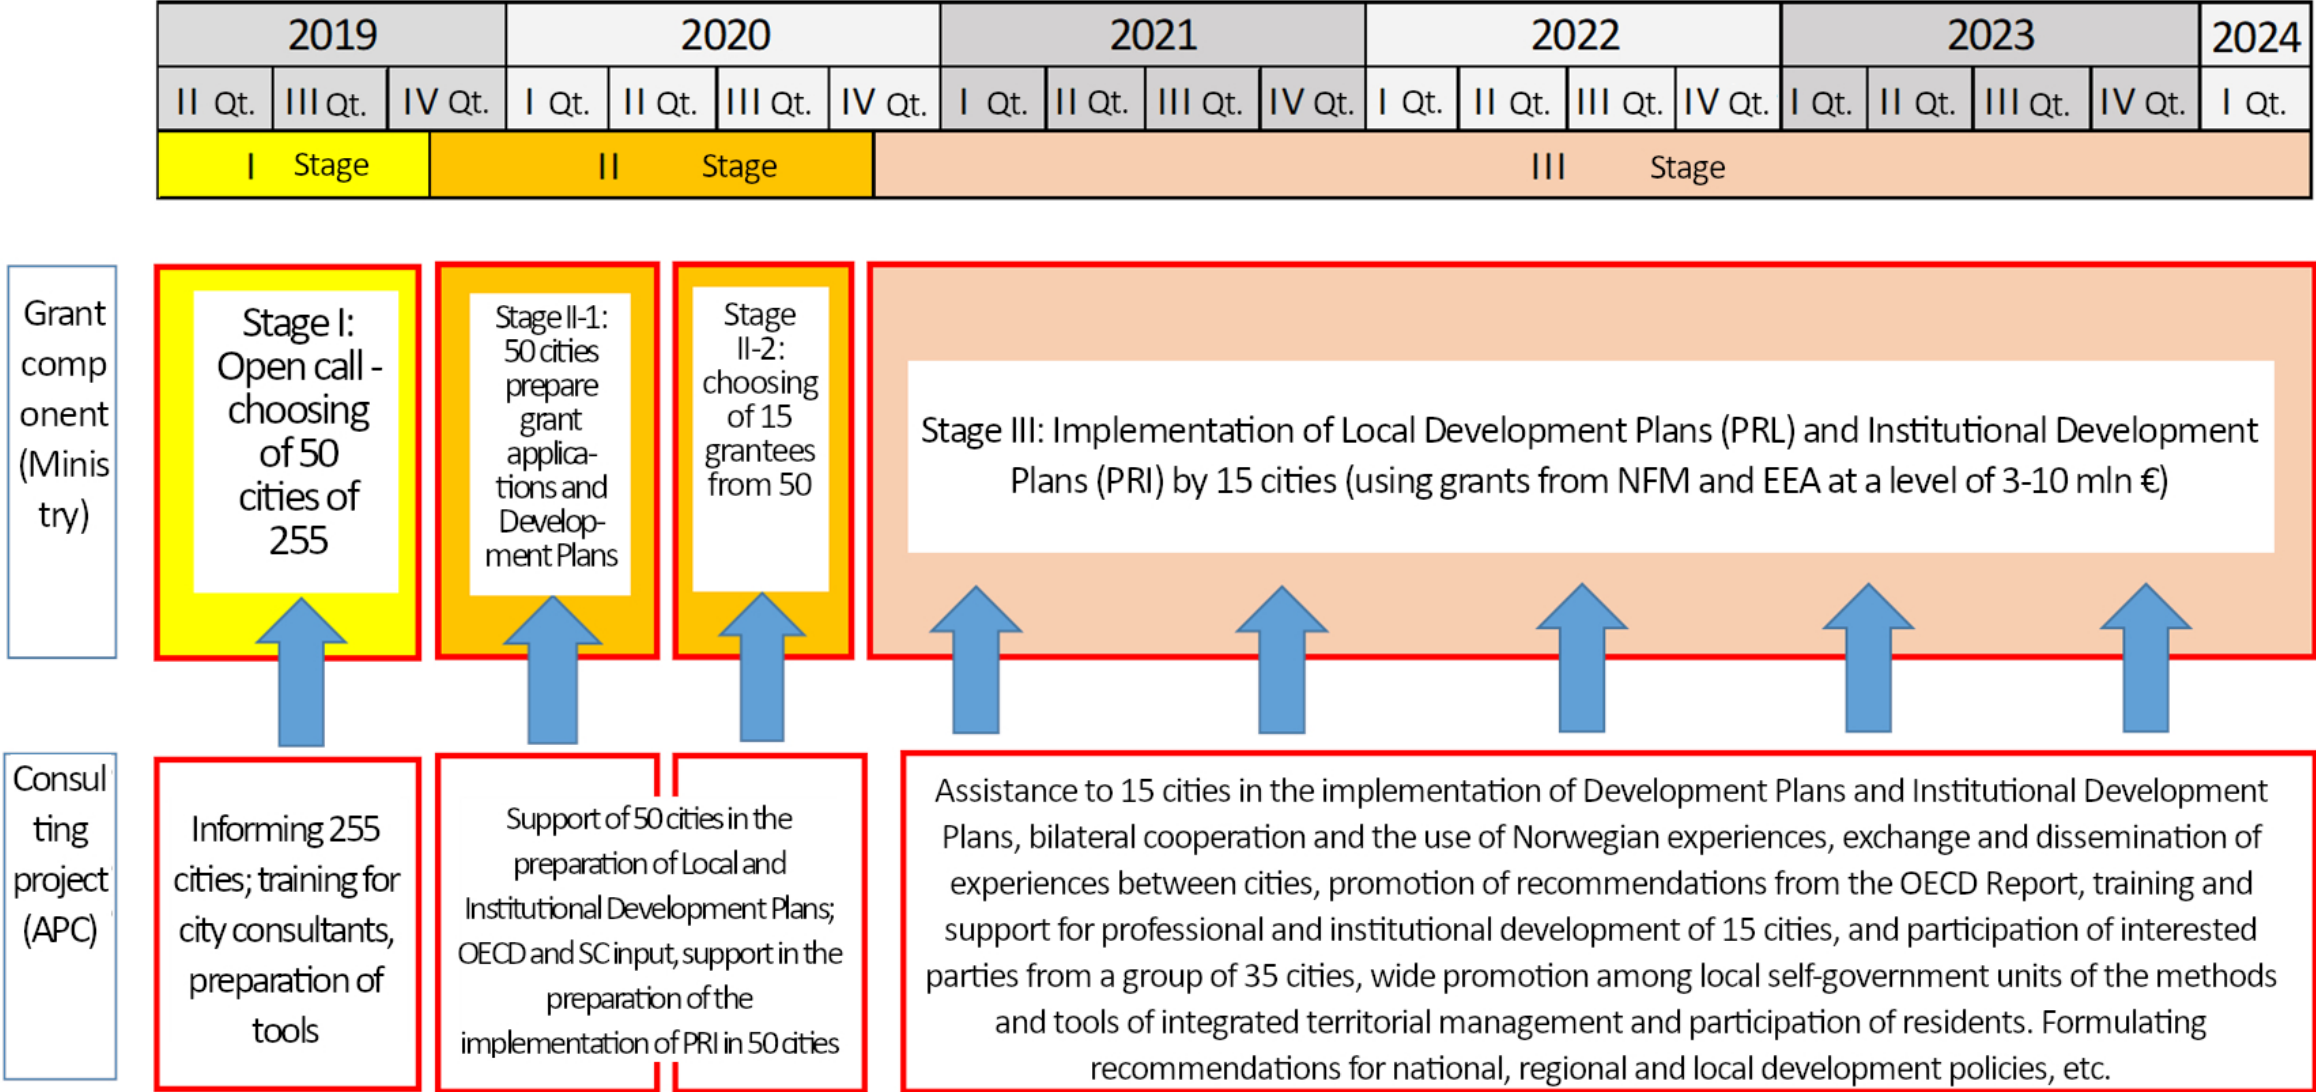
| 2019 | | | 2020 | | | | 2021 | | | | 2022 | | | | 2023 | | | | 2024 |
|---|---|---|---|---|---|---|---|---|---|---|---|---|---|---|---|---|---|---|---|
| II Qt. | III Qt. | IV Qt. | I Qt. | II Qt. | III Qt. | IV Qt. | I Qt. | II Qt. | III Qt. | IV Qt. | I Qt. | II Qt. | III Qt. | IV Qt. | I Qt. | II Qt. | III Qt. | IV Qt. | I Qt. |

I Stage

II Stage

III Stage

Grant component (Ministry)

Stage I: Open call - choosing of 50 cities of 255

Stage II-1: 50 cities prepare grant applications and Development Plans

Stage II-2: choosing of 15 grantees from 50

Stage III: Implementation of Local Development Plans (PRL) and Institutional Development Plans (PRI) by 15 cities (using grants from NFM and EEA at a level of 3-10 mln €)

Consulting project (APC)

Informing 255 cities; training for city consultants, preparation of tools

Support of 50 cities in the preparation of Local and Institutional Development Plans; OECD and SC input, support in the preparation of the implementation of PRI in 50 cities

Assistance to 15 cities in the implementation of Development Plans and Institutional Development Plans, bilateral cooperation and the use of Norwegian experiences, exchange and dissemination of experiences between cities, promotion of recommendations from the OECD Report, training and support for professional and institutional development of 15 cities, and participation of interested parties from a group of 35 cities, wide promotion among local self-government units of the methods and tools of integrated territorial management and participation of residents. Formulating recommendations for national, regional and local development policies, etc.